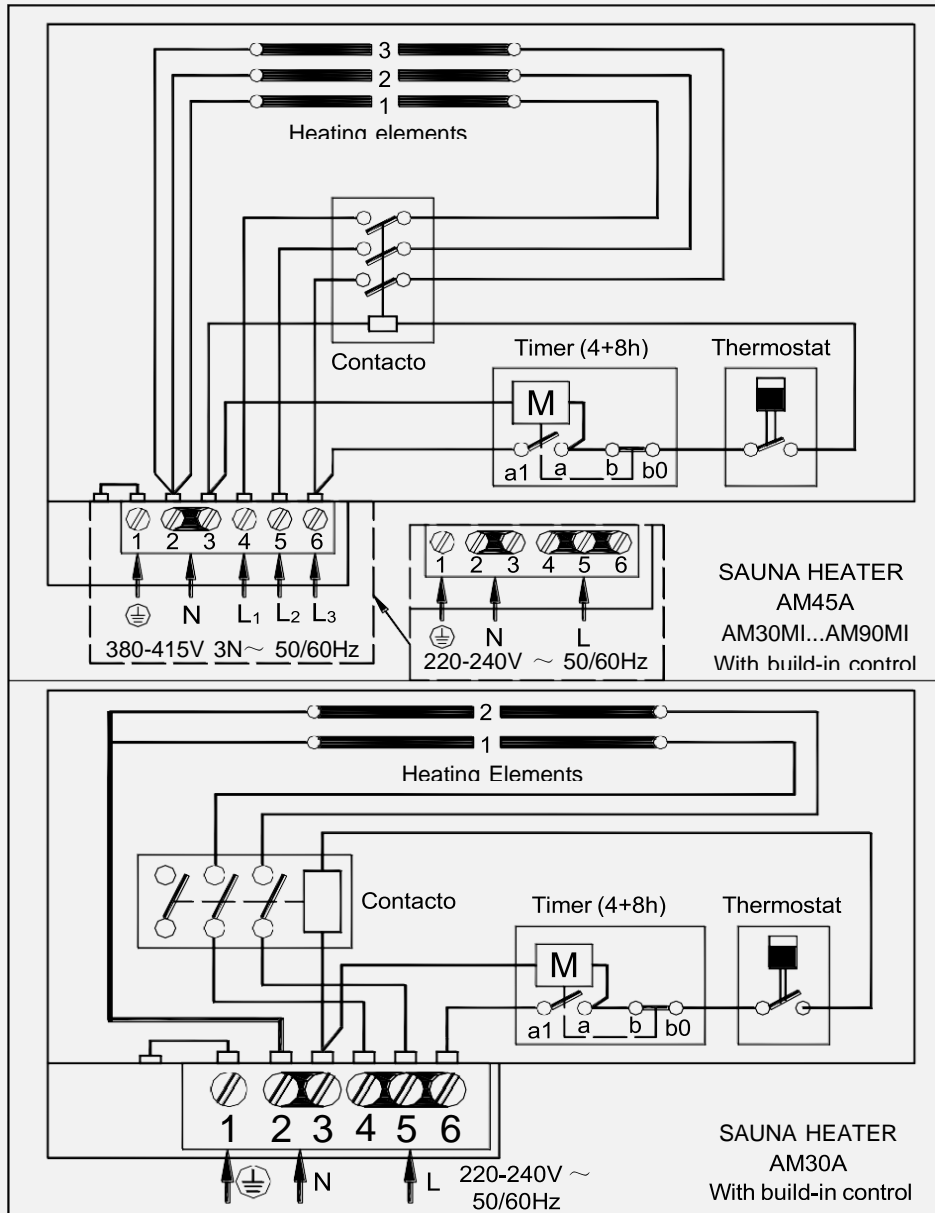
3
2
1
Heating elements

Contacto

Timer (4+8h)

Thermostat

M

a1 a b b0

1 2 3 4 5 6

N $L_1$ $L_2$ $L_3$

380-415V 3N~ 50/60Hz

1 2 3 4 5 6

N L

220-240V ~ 50/60Hz

SAUNA HEATER
AM45A
AM30MI...AM90MI
With build-in control

2
1
Heating Elements

Contacto

Timer (4+8h)

Thermostat

M

a1 a b b0

1 2 3 4 5 6

N L 220-240V ~ 50/60Hz

SAUNA HEATER
AM30A
With build-in control